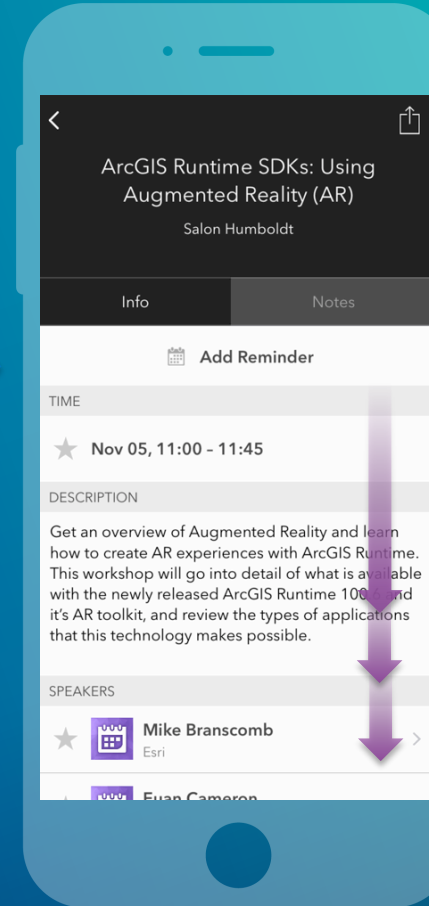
ArcGIS Runtime SDKs: Using Augmented Reality (AR)

Salon Humboldt

Info

Notes

Add Reminder

TIME

Nov 05, 11:00 – 11:45

DESCRIPTION

Get an overview of Augmented Reality and learn how to create AR experiences with ArcGIS Runtime. This workshop will go into detail of what is available with the newly released ArcGIS Runtime 100.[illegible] and it's AR toolkit, and review the types of applications that this technology makes possible.

SPEAKERS

Mike Branscomb

Esri

Euan Cameron